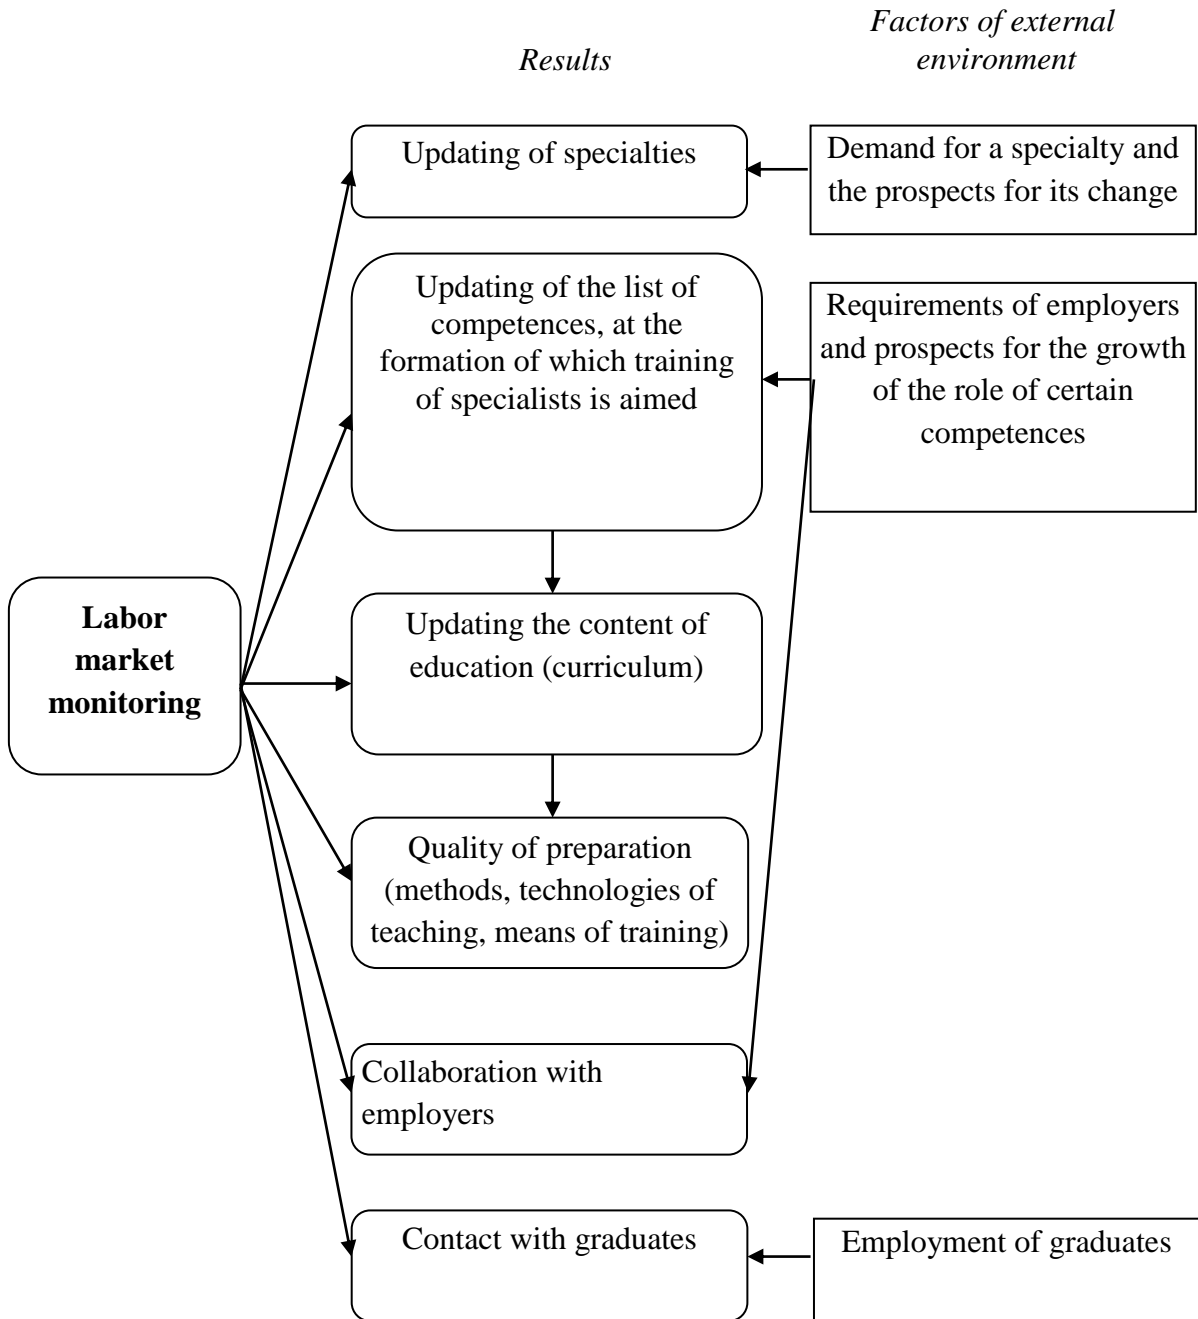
Results

Factors of external environment

Updating of specialties

Demand for a specialty and the prospects for its change

Updating of the list of competences, at the formation of which training of specialists is aimed

Requirements of employers and prospects for the growth of the role of certain competences

Labor market monitoring

Updating the content of education (curriculum)

Quality of preparation (methods, technologies of teaching, means of training)

Collaboration with employers

Contact with graduates

Employment of graduates